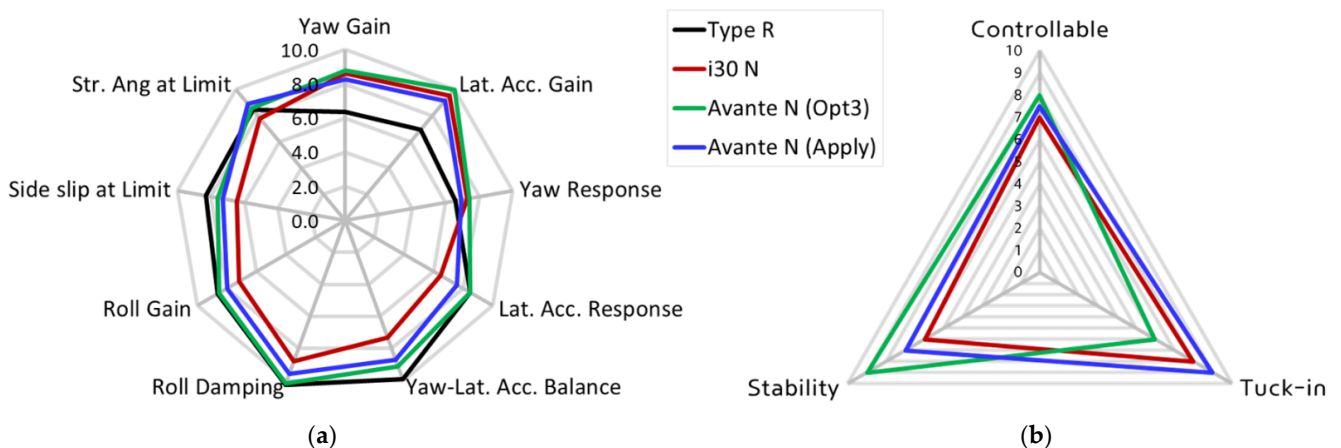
Yaw Gain
10.0
8.0
6.0
4.0
2.0
0.0
Lat. Acc. Gain
Yaw Response
Lat. Acc. Response
Yaw-Lat. Acc. Balance
Roll Damping
Roll Gain
Side slip at Limit
Str. Ang at Limit

Type R
i30 N
Avante N (Opt3)
Avante N (Apply)

Controllable
10
9
8
7
6
5
4
3
2
1
0
Tuck-in
Stability

(a)
(b)